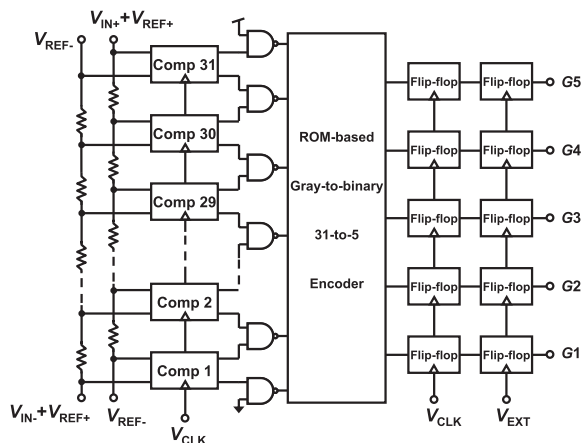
$V_{REF-}$

$V_{IN+}+V_{REF+}$

Comp 31

Comp 30

Comp 29

Comp 2

Comp 1

$V_{IN-}+V_{REF+}$

$V_{REF-}$

$V_{CLK}$

ROM-based

Gray-to-binary

31-to-5

Encoder

Flip-flop

Flip-flop

Flip-flop

Flip-flop

Flip-flop

Flip-flop

Flip-flop

Flip-flop

Flip-flop

Flip-flop

$G5$

$G4$

$G3$

$G2$

$G1$

$V_{CLK}$

$V_{EXT}$